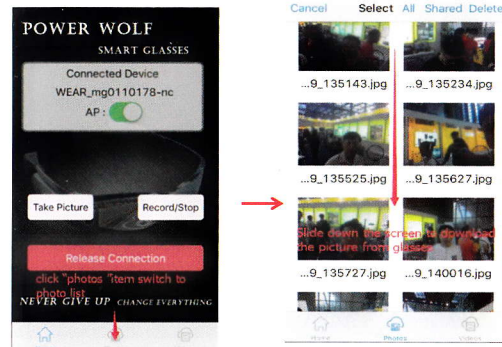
POWER WOLF
SMART GLASSES

Connected Device
WEAR_mg0110178-nc
AP :

Take Picture
Record/Stop

Release Connection

click "photos "item switch to photo list

NEVER GIVE UP CHANGE EVERYTHING

Cancel Select All Shared Delete

...9_135143.jpg ...9_135234.jpg

...9_135525.jpg ...9_135627.jpg

Slide down the screen to download the picture from glasses

...9_135727.jpg ...9_140016.jpg

Home Photos Videos